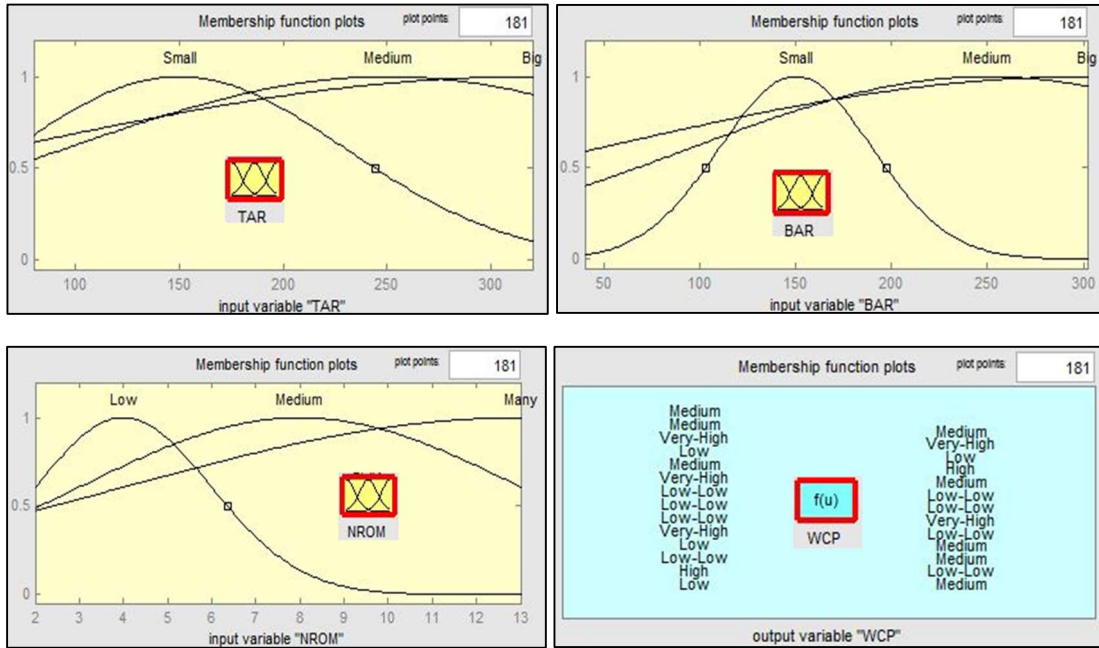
Membership function plots plot points: 181

Small Medium Big

1

0.5

0

TAR

100 150 200 250 300

input variable "TAR"

Membership function plots plot points: 181

Small Medium Big

1

0.5

0

BAR

50 100 150 200 250 300

input variable "BAR"

Membership function plots plot points: 181

Low Medium Many

1

0.5

0

NROM

2 3 4 5 6 7 8 9 10 11 12 13

input variable "NROM"

Membership function plots plot points: 181

Medium
Medium
Very-High
Low
Medium
Very-High
Low-Low
Low-Low
Low-Low
Very-High
Low
Low-Low
High
Low

f(u)

WCP

Medium
Very-High
Low
High
Medium
Low-Low
Low-Low
Very-High
Low-Low
Medium
Medium
Low-Low
Medium

output variable "WCP"